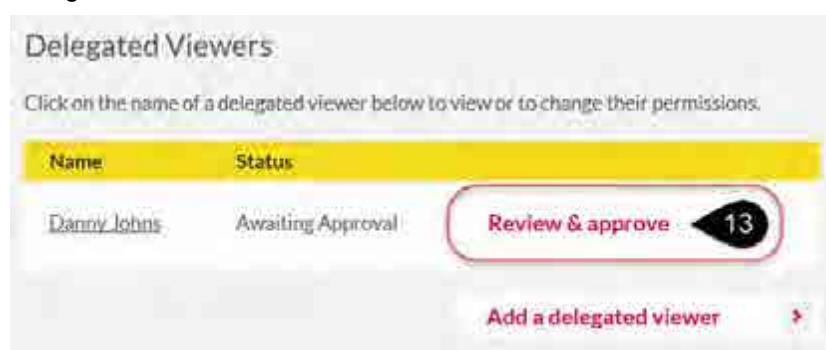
Delegated Viewers

Click on the name of a delegated viewer below to view or to change their permissions.

| Name | Status | |
|---|---|---|
| Danny Johns | Awaiting Approval | Review & approve |

13

Add a delegated viewer ›